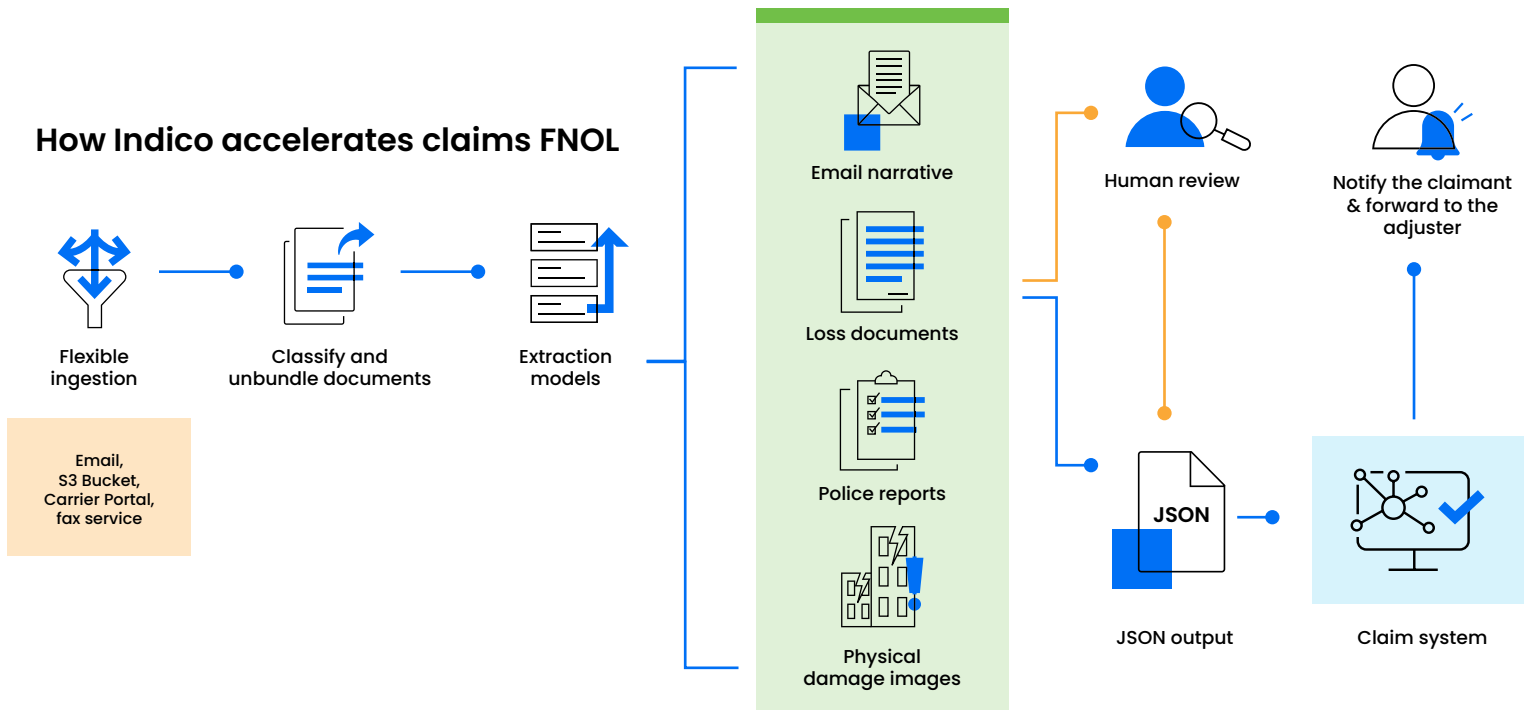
How Indico accelerates claims FNOL

Flexible ingestion

Email, S3 Bucket, Carrier Portal, fax service

Classify and unbundle documents

Extraction models

Email narrative

Loss documents

Police reports

Physical damage images

Human review

Notify the claimant & forward to the adjuster

JSON

JSON output

Claim system